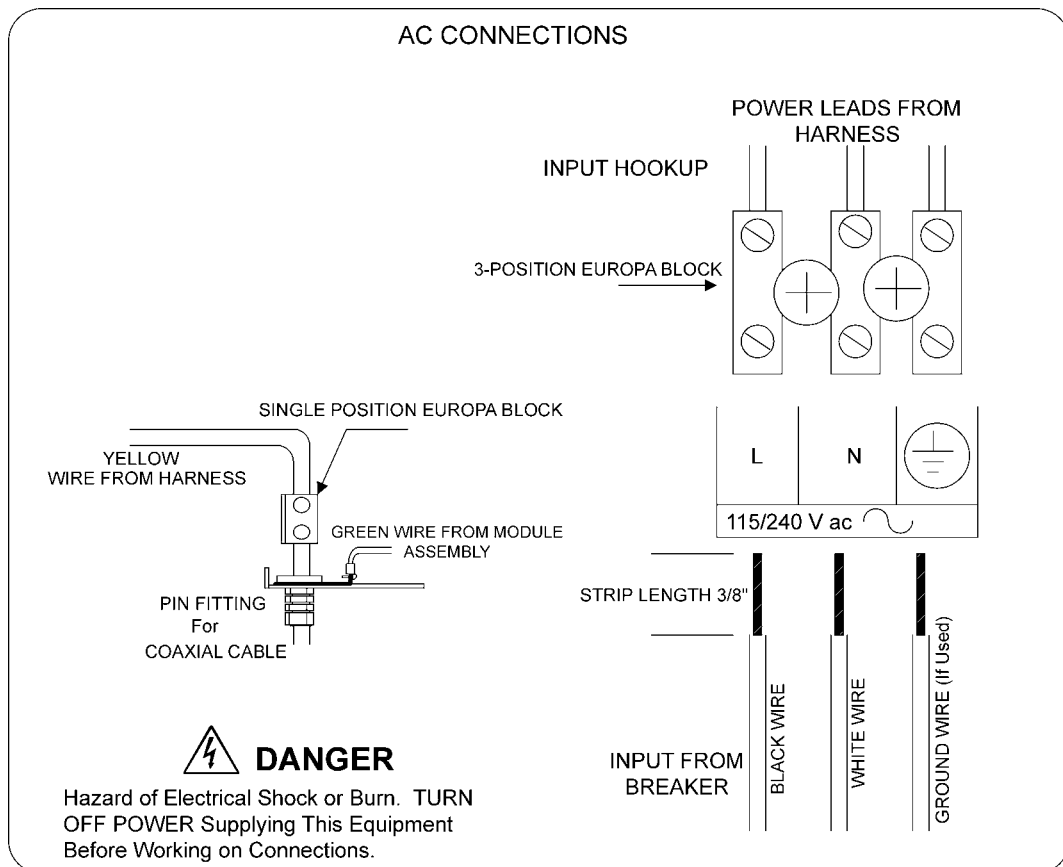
AC CONNECTIONS

POWER LEADS FROM HARNESS

INPUT HOOKUP

3-POSITION EUROPA BLOCK

SINGLE POSITION EUROPA BLOCK

YELLOW WIRE FROM HARNESS

GREEN WIRE FROM MODULE ASSEMBLY

PIN FITTING For COAXIAL CABLE

L

N

115/240 V ac

STRIP LENGTH 3/8"

BLACK WIRE

WHITE WIRE

GROUND WIRE (If Used)

INPUT FROM BREAKER

DANGER

Hazard of Electrical Shock or Burn. TURN OFF POWER Supplying This Equipment Before Working on Connections.